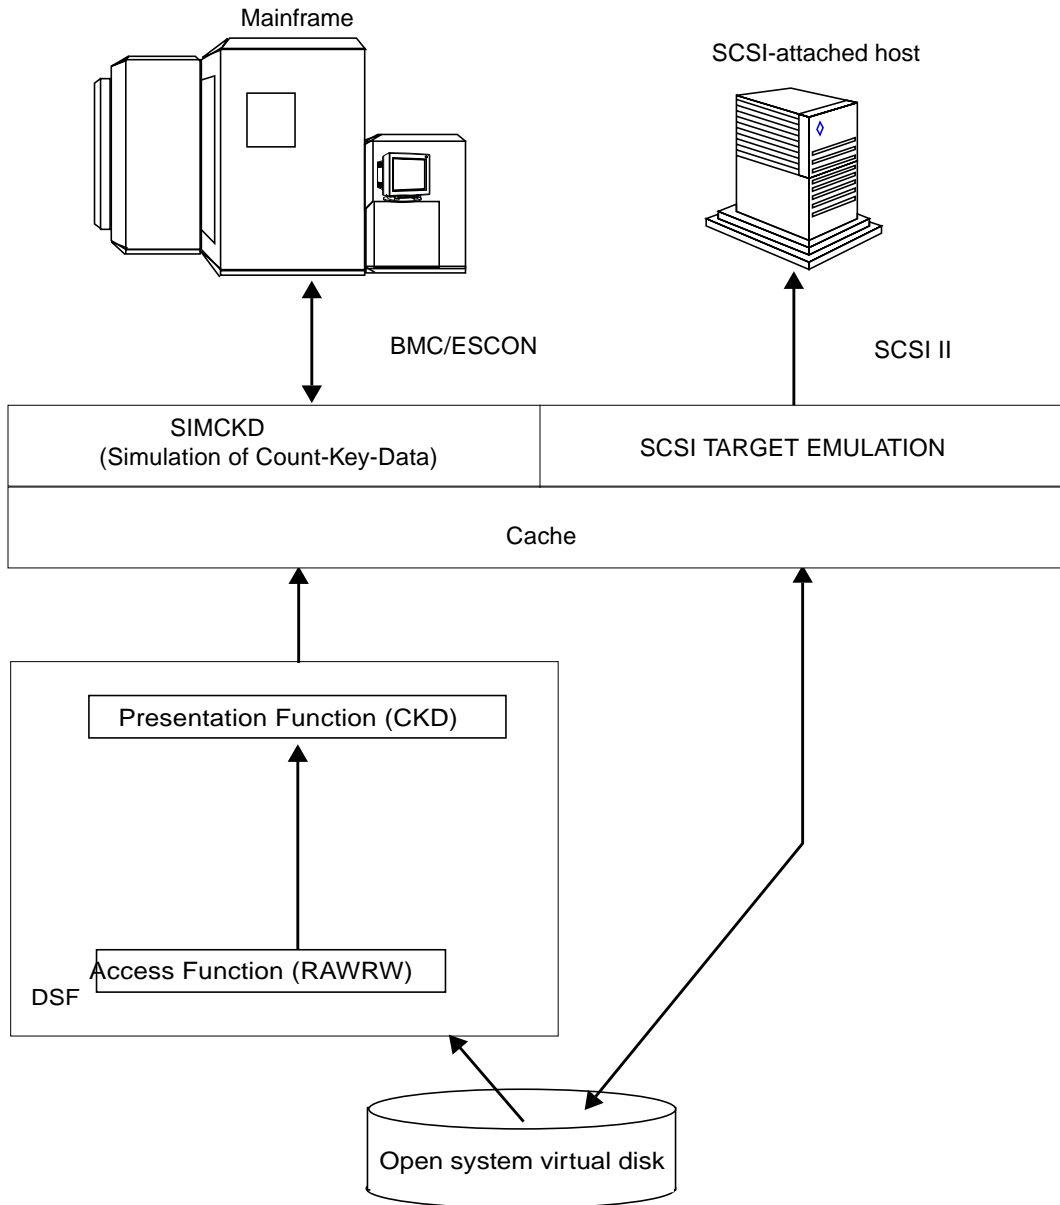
Mainframe

SCSI-attached host

BMC/ESCON

SCSI II

SIMCKD
(Simulation of Count-Key-Data)

SCSI TARGET EMULATION

Cache

Presentation Function (CKD)

Access Function (RAWRW)

DSF

Open system virtual disk